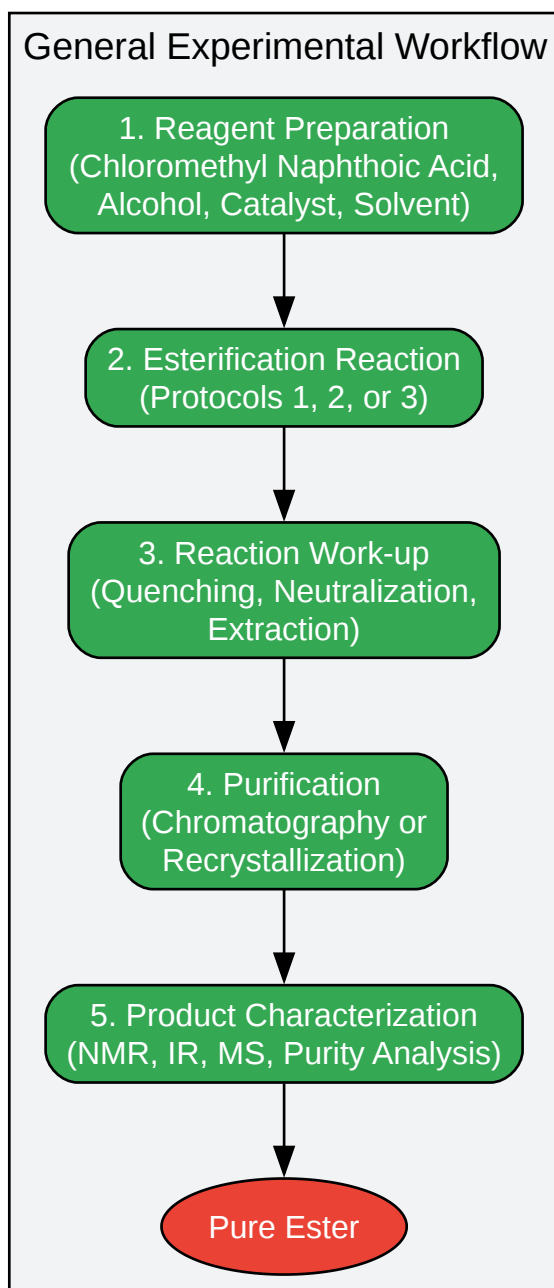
General Experimental Workflow

1. Reagent Preparation (Chloromethyl Naphthoic Acid, Alcohol, Catalyst, Solvent)

2. Esterification Reaction (Protocols 1, 2, or 3)

3. Reaction Work-up (Quenching, Neutralization, Extraction)

4. Purification (Chromatography or Recrystallization)

5. Product Characterization (NMR, IR, MS, Purity Analysis)

Pure Ester